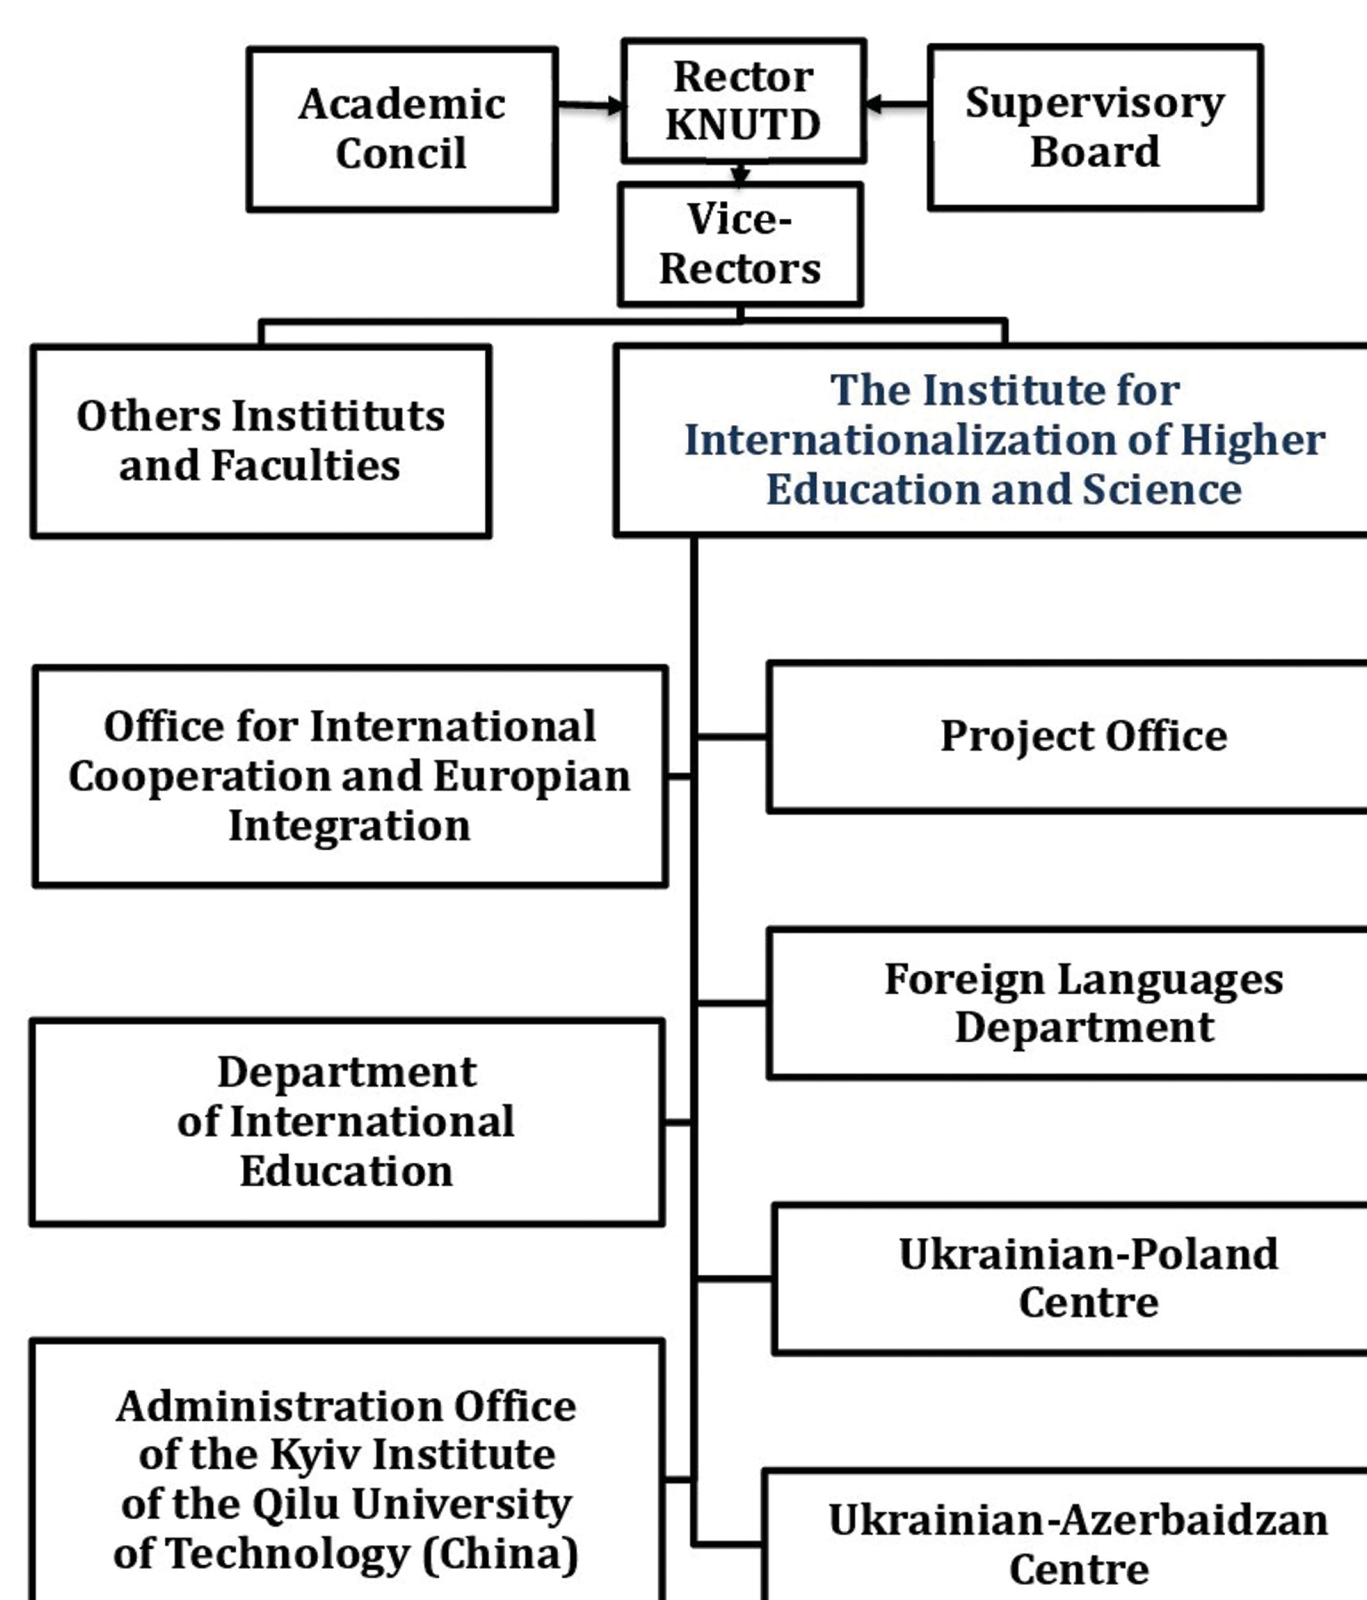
Academic Concil

Rector KNUTD

Supervisory Board

Vice-Rectors

Others Institituts and Faculties

The Institute for Internationalization of Higher Education and Science

Office for International Cooperation and Europian Integration

Project Office

Foreign Languages Department

Department of International Education

Ukrainian-Poland Centre

Administration Office of the Kyiv Institute of the Qilu University of Technology (China)

Ukrainian-Azerbaidzan Centre